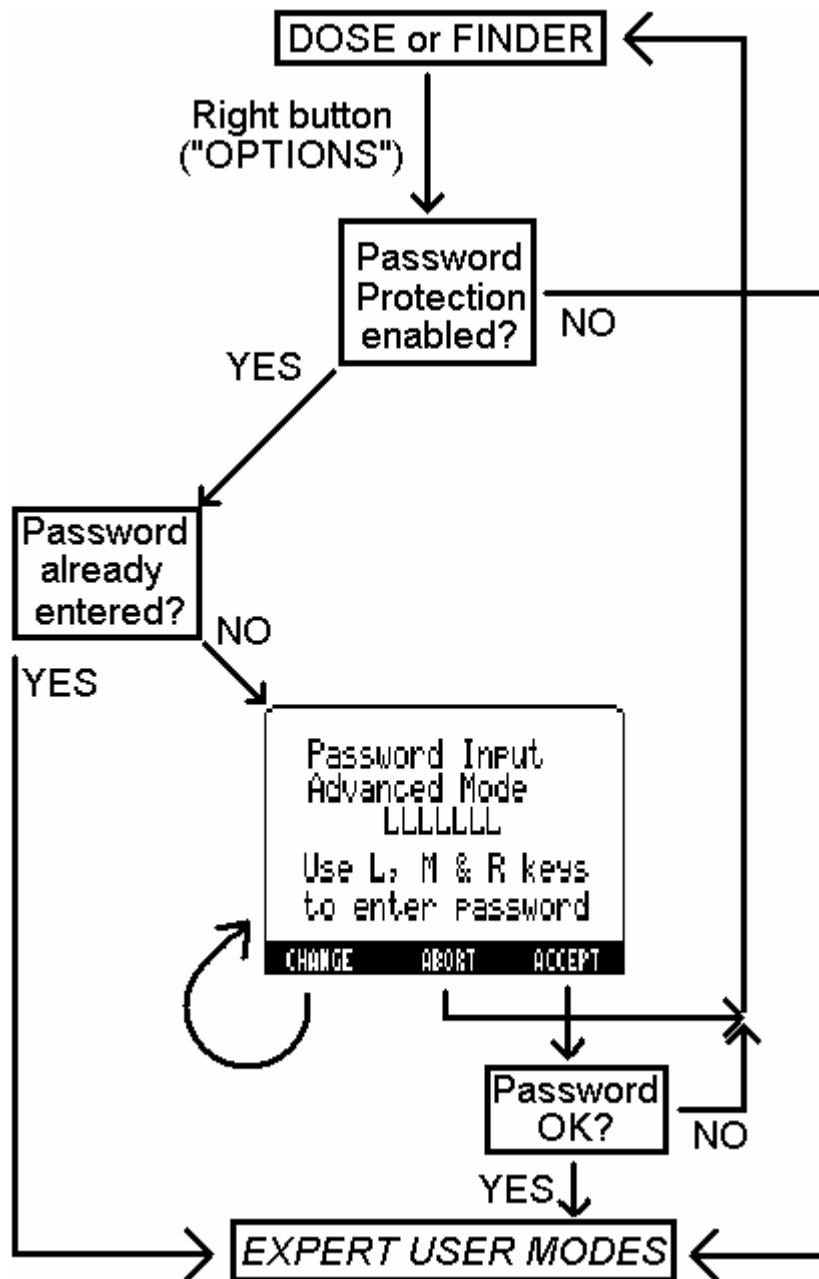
DOSE or FINDER

Right button ("OPTIONS")

Password Protection enabled?

NO

YES

Password already entered?

NO

YES

Password Input
Advanced Mode
LLLLLLL
Use L, M & R keys to enter password

CHANGE ABORT ACCEPT

Password OK?

NO

YES

EXPERT USER MODES